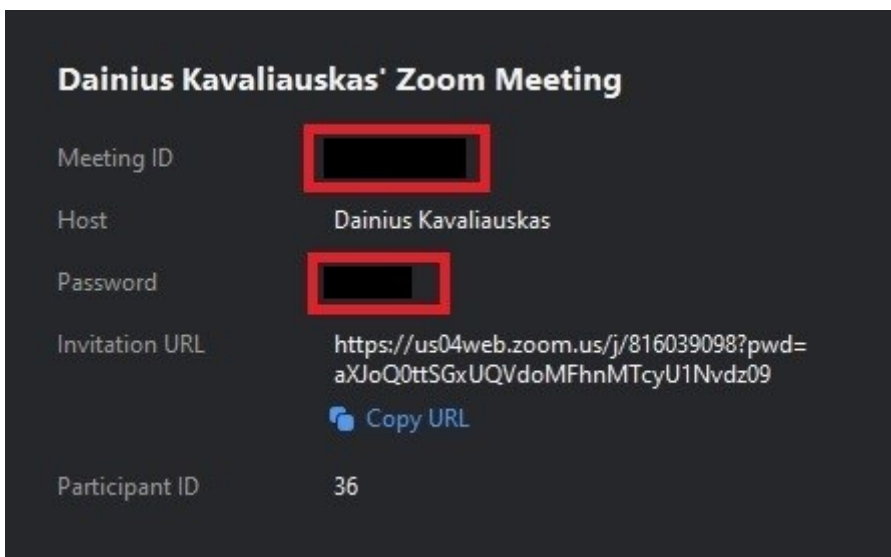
Dainius Kavaliauskas' Zoom Meeting

Meeting ID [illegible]

Host Dainius Kavaliauskas

Password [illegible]

Invitation URL https://us04web.zoom.us/j/816039098?pwd=aXJoQ0ttSGxUQVdoMFhnMTcyU1Nvdz09

Copy URL

Participant ID 36